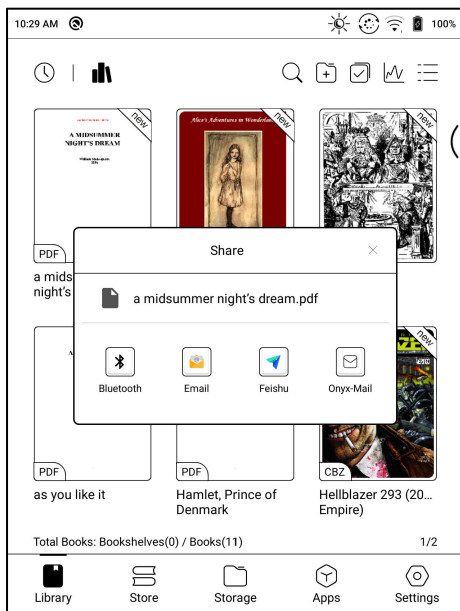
10:29 AM

100%

new

A MIDSUMMER NIGHT'S DREAM

new

Alice's Adventures in Wonderland

new

PDF

a mids night's

Share

a midsummer night's dream.pdf

Bluetooth

Email

Feishu

Onyx-Mail

new

PDF

as you like it

PDF

Hamlet, Prince of Denmark

CBZ

Hellblazer 293 (20… Empire)

Total Books: Bookshelves(0) / Books(11)

1/2

Library

Store

Storage

Apps

Settings